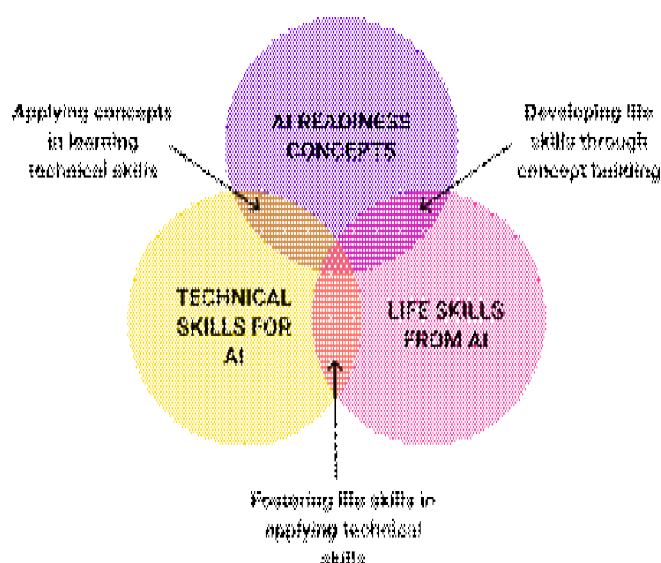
Applying concepts in learning technical skills

AI READINESS CONCEPTS

Developing life skills through concept building

TECHNICAL SKILLS FOR AI

LIFE SKILLS FROM AI

Fostering life skills in applying technical skills